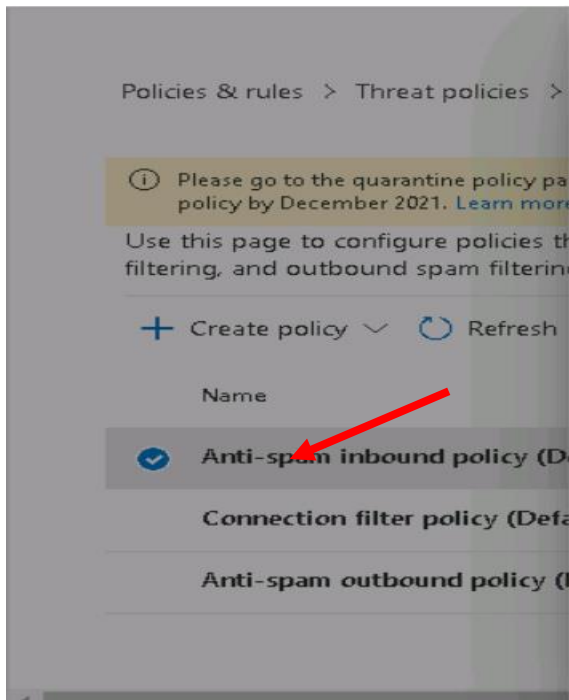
Policies & rules > Threat policies >

Please go to the quarantine policy pa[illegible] policy by December 2021. Learn more

Use this page to configure policies th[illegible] filtering, and outbound spam filterin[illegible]

+ Create policy ⌄ Refresh

Name

Anti-spam inbound policy (D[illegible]

Connection filter policy (Defa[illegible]

Anti-spam outbound policy ([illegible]